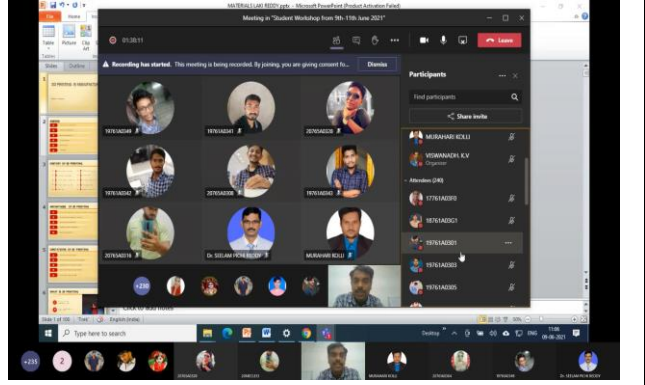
MATERIALS LAKI REDDY.pptx - Microsoft PowerPoint (Product Activation Failed)

Meeting in "Student Workshop from 9th-11th June 2021"

01:38:11

Leave

Recording has started. This meeting is being recorded. By joining, you are giving consent fo...

Dismiss

19761A0349

19761A0341

20765A0328

19761A0342

19761A0308

19761A0343

20765A0318

Dr. SEELAM PICHI REDDY

MURAHARI KOLLI

+230

Participants

Find participants

Share invite

MURAHARI KOLLI

VISWANADH. K.V

Organizer

Attendees (240)

17761A03F0

18761A03G1

19761A0301

19761A0303

19761A0305

Click to add notes

Slide 1 of 100

English (India)

Type here to search

Desktop

ENG

17:08

09-06-2021

+235

2

Dr. SEELAM PICHI REDDY